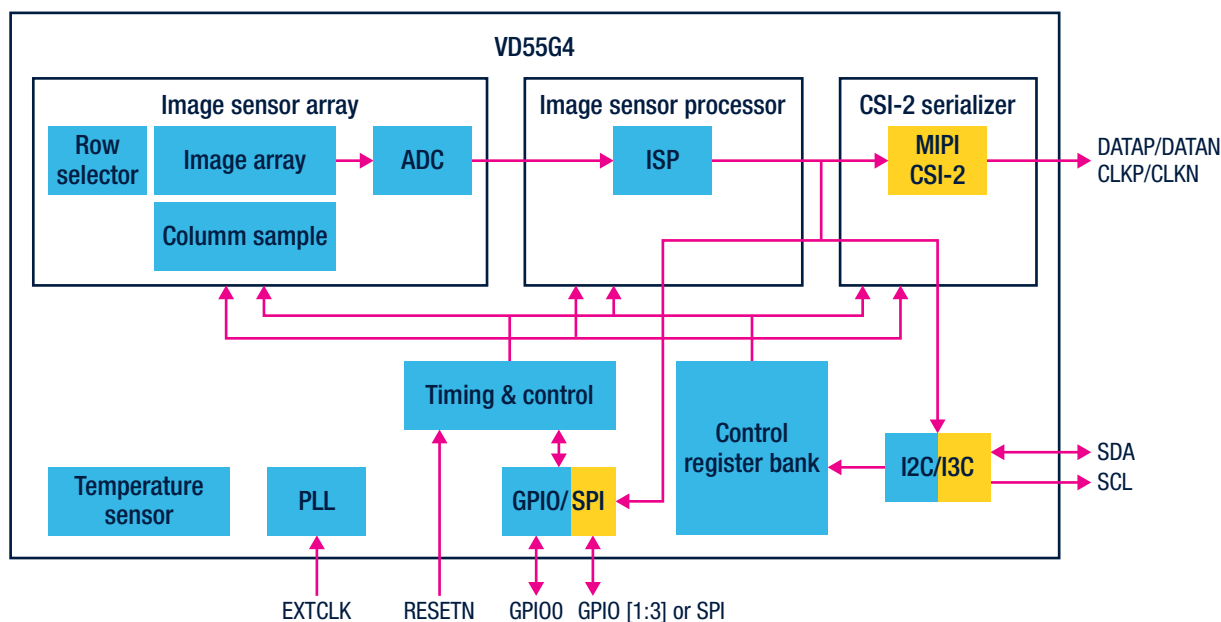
VD55G4

Image sensor array

Row selector

Image array

ADC

Column sample

Image sensor processor

ISP

CSI-2 serializer

MIPI CSI-2

DATAP/DATAN
CLKP/CLKN

Timing & control

Control register bank

I2C/I3C

SDA
SCL

Temperature sensor

PLL

GPIO/ SPI

EXTCLK

RESETN

GPIO0

GPIO [1:3] or SPI